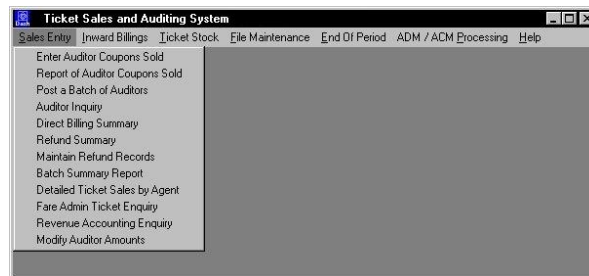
Ticket Sales and Auditing System

Sales Entry Inward Billings Ticket Stock File Maintenance End Of Period ADM / ACM Processing Help

Enter Auditor Coupons Sold
Report of Auditor Coupons Sold
Post a Batch of Auditors
Auditor Inquiry
Direct Billing Summary
Refund Summary
Maintain Refund Records
Batch Summary Report
Detailed Ticket Sales by Agent
Fare Admin Ticket Enquiry
Revenue Accounting Enquiry
Modify Auditor Amounts